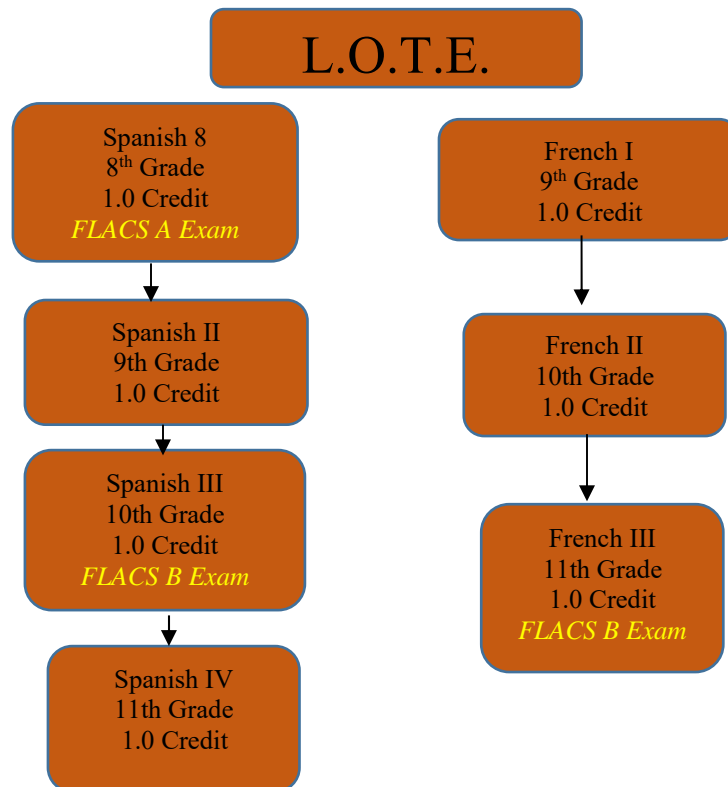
L.O.T.E.

Spanish 8
$8^{th}$ Grade
1.0 Credit
FLACS A Exam

Spanish II
9th Grade
1.0 Credit

Spanish III
10th Grade
1.0 Credit
FLACS B Exam

Spanish IV
11th Grade
1.0 Credit

French I
$9^{th}$ Grade
1.0 Credit

French II
10th Grade
1.0 Credit

French III
11th Grade
1.0 Credit
FLACS B Exam